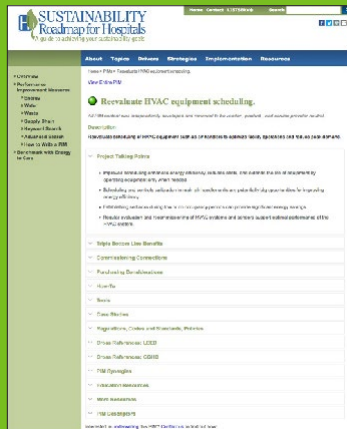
SUSTAINABILITY Roadmap for Hospitals

a guide to achieving your sustainability goals

Home Contact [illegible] Search

About Topics Drivers Strategies Implementation Resources

» Overview
» Performance Improvement Measures
» Energy
» Water
» Waste
» Supply Chain
» Regulated Waste
» Advanced Search
» How to Write a PIM
» Benchmark with Energy for Care

Home » PIMs » Reevaluate HVAC equipment scheduling

View Entire PIM

Reevaluate HVAC equipment scheduling.

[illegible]

Description

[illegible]

Project Talking Points

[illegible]

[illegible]

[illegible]

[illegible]

Triple Bottom Line Benefits

Commissioning Connections

Purchasing Considerations

How-To

Tools

Case Studies

Regulations, Codes and Standards, Policies

Cross-References: LEED

Cross-References: GGHC

PIM Synergies

Education Resources

More Resources

PIM Developers

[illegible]